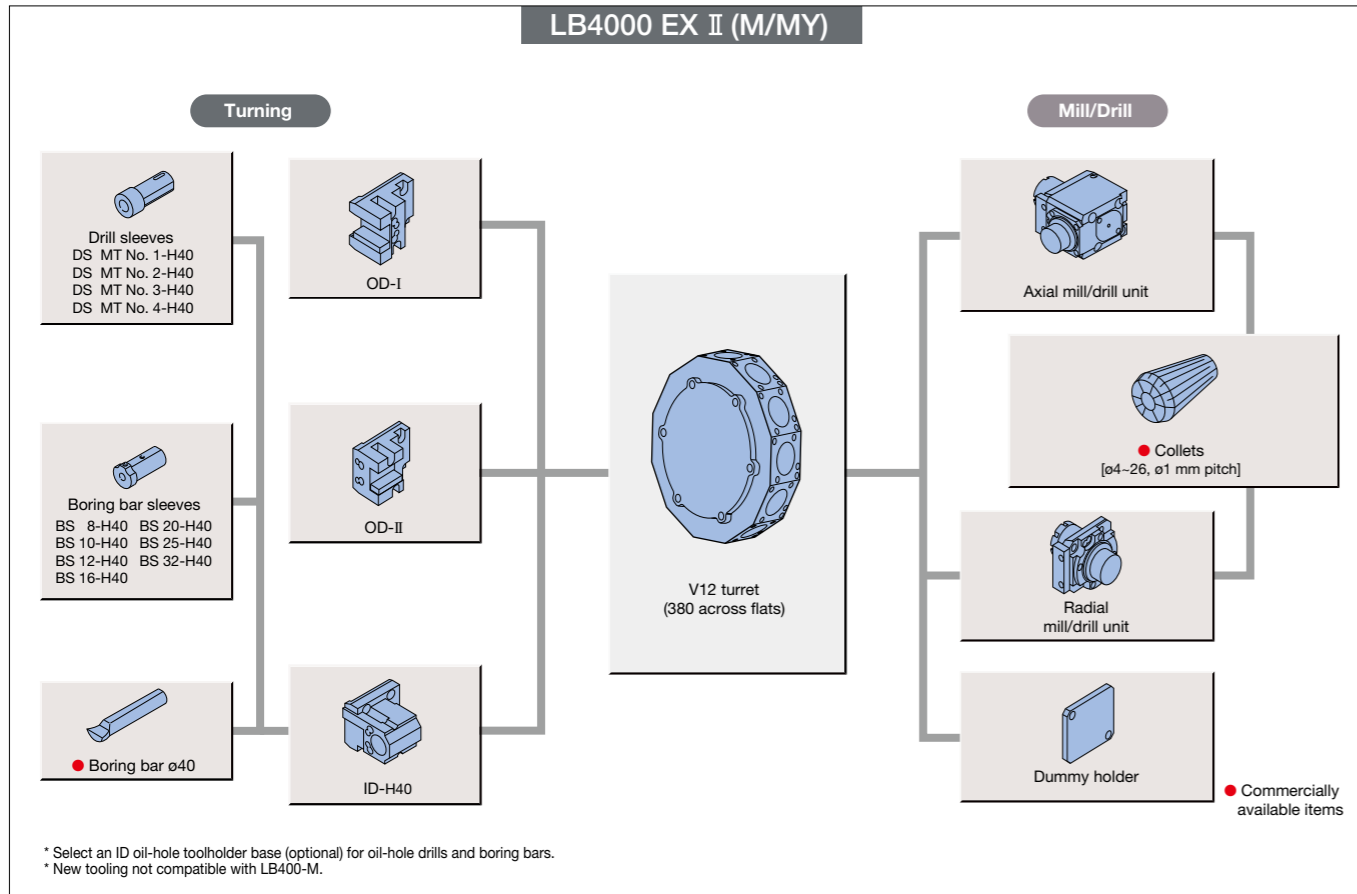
LB4000 EX Ⅱ (M/MY)

Turning

Mill/Drill

Drill sleeves
DS MT No. 1-H40
DS MT No. 2-H40
DS MT No. 3-H40
DS MT No. 4-H40

OD-Ⅰ

Axial mill/drill unit

Collets
[ø4~26, ø1 mm pitch]

Boring bar sleeves
BS 8-H40 BS 20-H40
BS 10-H40 BS 25-H40
BS 12-H40 BS 32-H40
BS 16-H40

OD-Ⅱ

V12 turret
(380 across flats)

Radial
mill/drill unit

Boring bar ø40

ID-H40

Dummy holder

Commercially available items

* Select an ID oil-hole toolholder base (optional) for oil-hole drills and boring bars.
* New tooling not compatible with LB400-M.